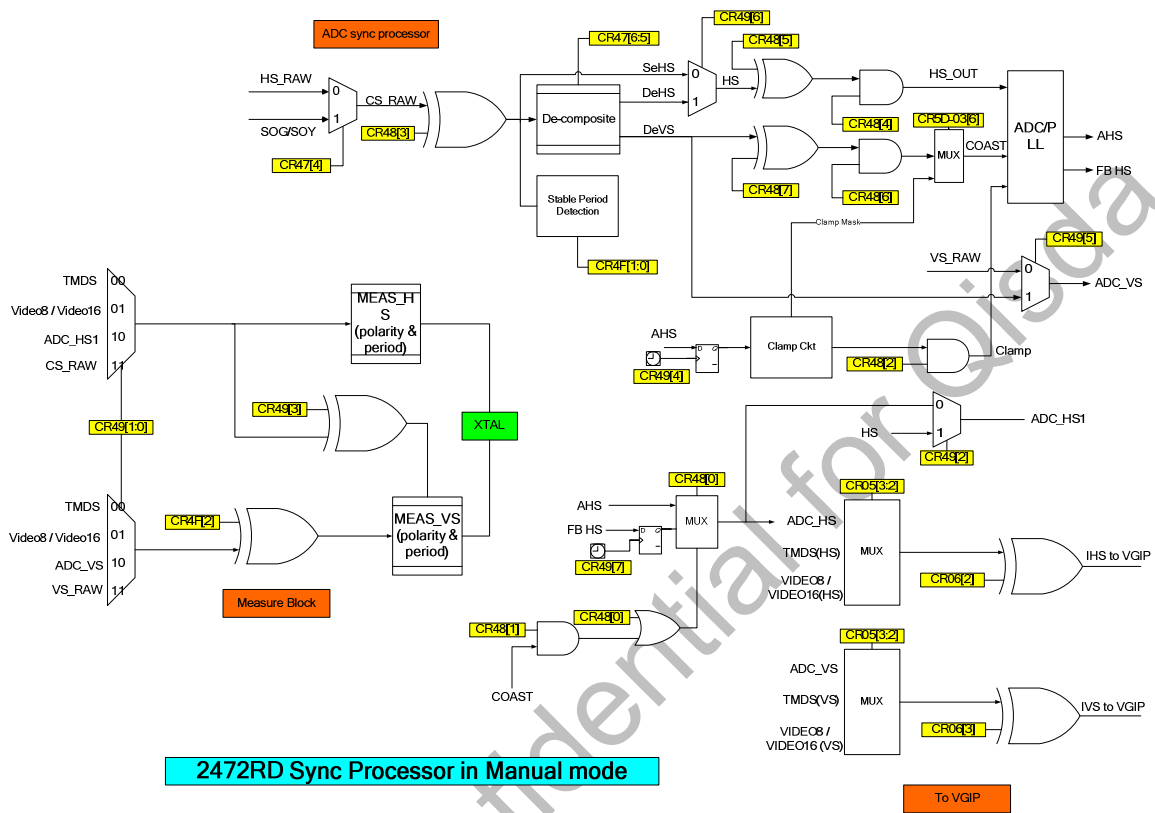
ADC sync processor

HS_RAW
SOG/SOY
0
1
CS_RAW
CR48[3]
CR47[4]
CR47[6:5]
De-composite
SeHS
DeHS
DeVS
CR49[6]
0
1
HS
CR48[5]
HS_OUT
CR48[4]
CR5D-03[6]
MUX
COAST
ADC/PLL
AHS
FB HS
CR48[7]
CR48[6]
Stable Period Detection
CR4F[1:0]
Clamp Mask
VS_RAW
CR49[5]
0
1
ADC_VS
AHS
Clamp Ckt
CR49[4]
CR48[2]
Clamp

TMDS 00
Video8 / Video16 01
ADC_HS1 10
CS_RAW 11
MEAS_HS (polarity & period)
CR49[3]
XTAL
CR49[1:0]
TMDS 00
Video8 / Video16 01
ADC_VS 10
VS_RAW 11
CR4F[2]
MEAS_VS (polarity & period)
Measure Block

0
1
ADC_HS1
HS
CR49[2]
CR48[0]
AHS
MUX
FB HS
CR49[7]
ADC_HS
CR05[3:2]
TMDS(HS)
MUX
VIDEO8 / VIDEO16(HS)
IHS to VGIP
CR06[2]
CR48[1]
CR48[0]
COAST
CR05[3:2]
ADC_VS
TMDS(VS)
MUX
VIDEO8 / VIDEO16 (VS)
IVS to VGIP
CR06[3]

2472RD Sync Processor in Manual mode
To VGIP
Confidential for Qisda